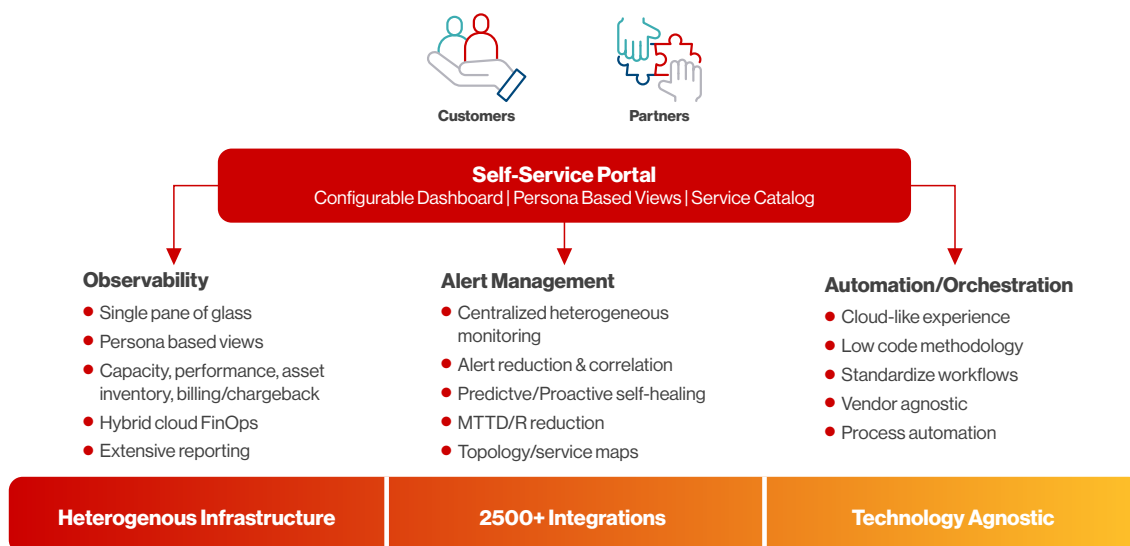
Customers

Partners

Self-Service Portal
Configurable Dashboard | Persona Based Views | Service Catalog

Observability
- Single pane of glass
- Persona based views
- Capacity, performance, asset inventory, billing/chargeback
- Hybrid cloud FinOps
- Extensive reporting

Alert Management
- Centralized heterogeneous monitoring
- Alert reduction & correlation
- Predictve/Proactive self-healing
- MTTD/R reduction
- Topology/service maps

Automation/Orchestration
- Cloud-like experience
- Low code methodology
- Standardize workflows
- Vendor agnostic
- Process automation

Heterogenous Infrastructure

2500+ Integrations

Technology Agnostic